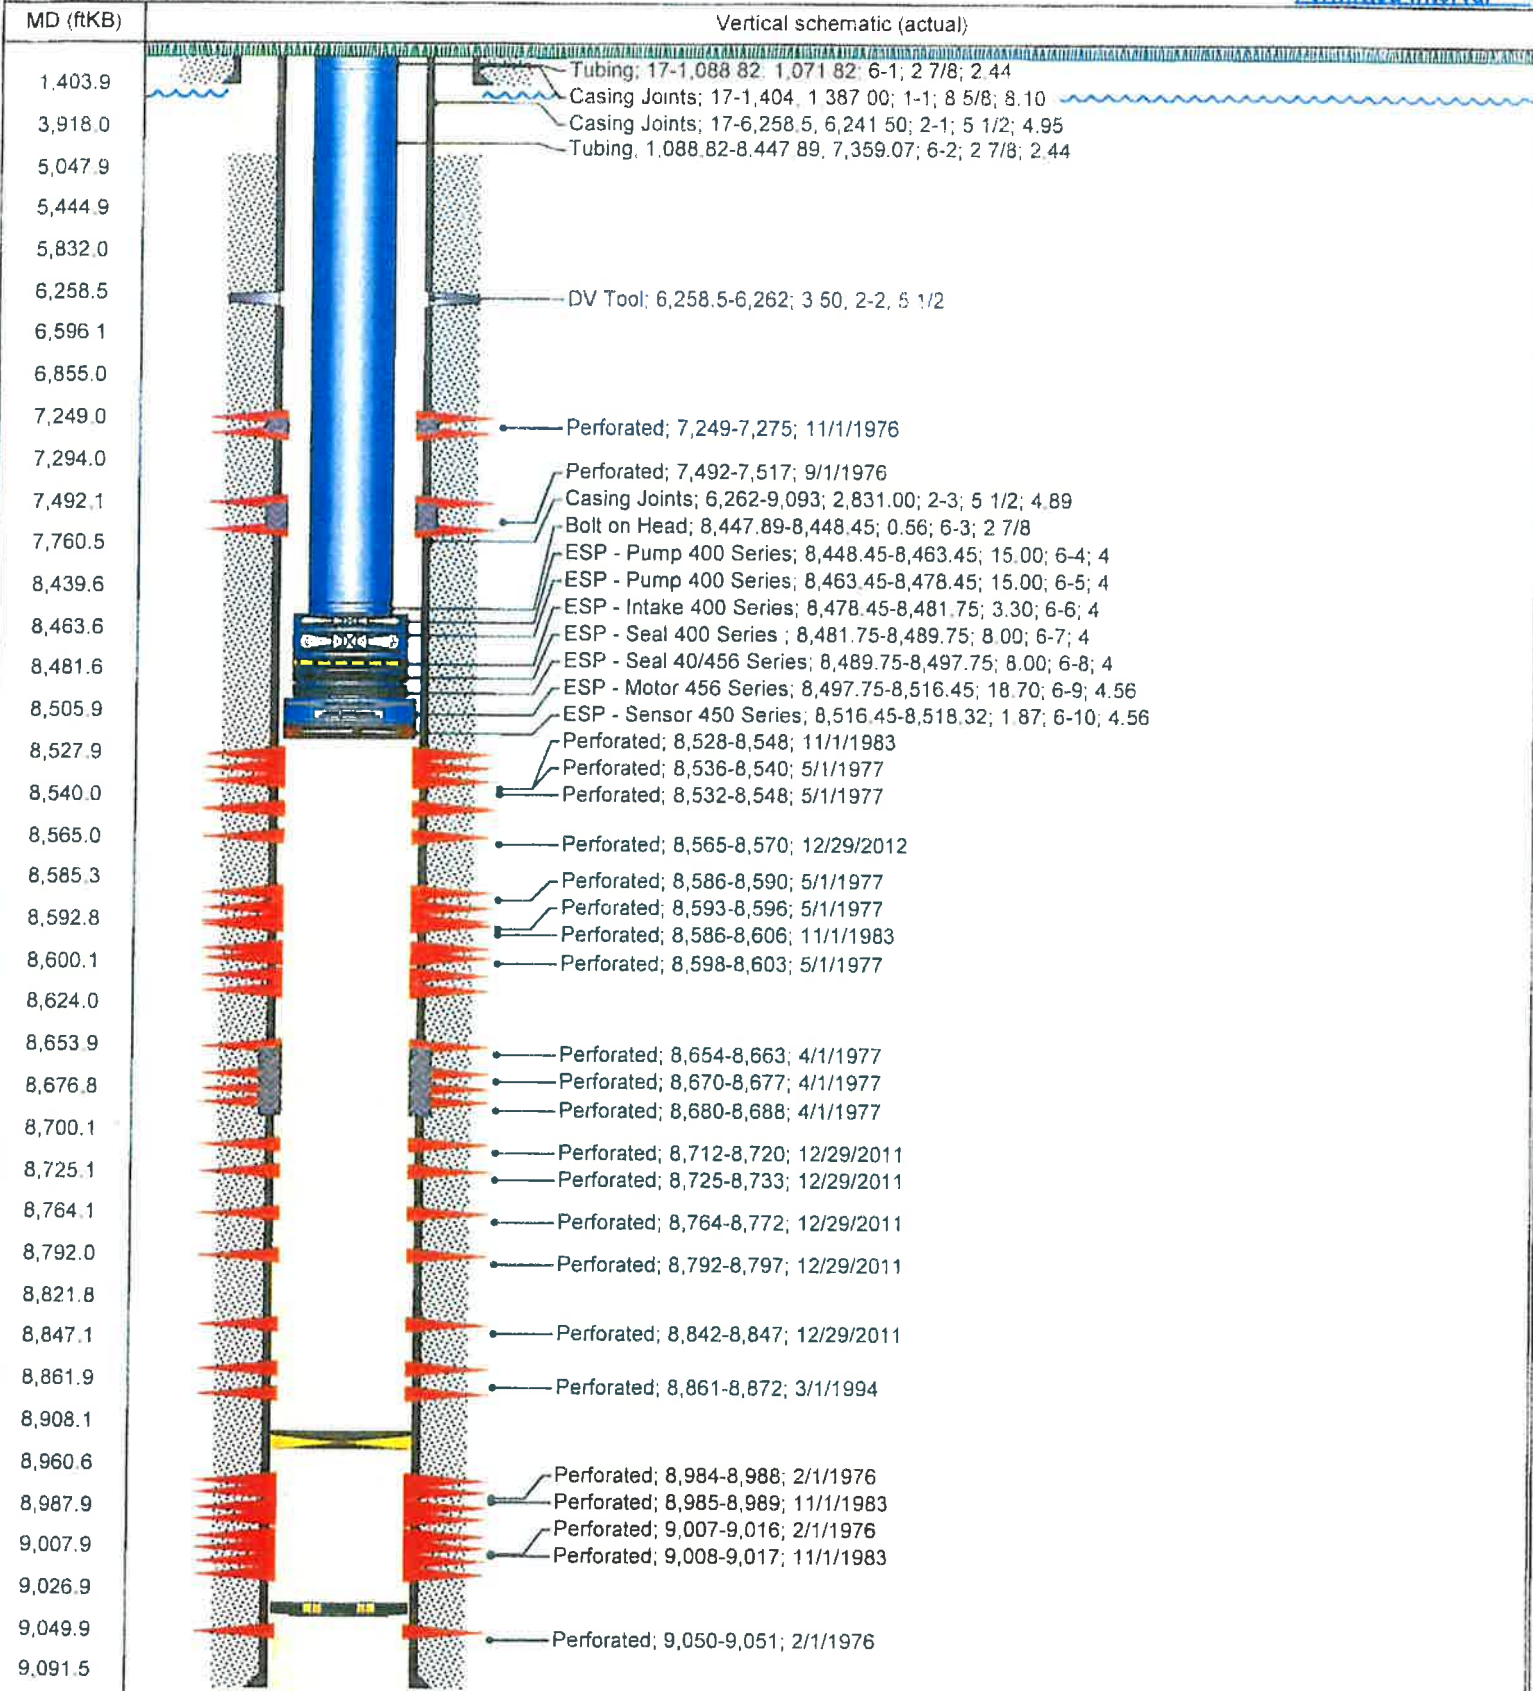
| MD (ftKB) | Vertical schematic (actual) |
|---|---|
| 1,403.9 | |
| 3,918.0 | |
| 5,047.9 | |
| 5,444.9 | |
| 5,832.0 | |
| 6,258.5 | |
| 6,596.1 | |
| 6,855.0 | |
| 7,249.0 | |
| 7,294.0 | |
| 7,492.1 | |
| 7,760.5 | |
| 8,439.6 | |
| 8,463.6 | |
| 8,481.6 | |
| 8,505.9 | |
| 8,527.9 | |
| 8,540.0 | |
| 8,565.0 | |
| 8,585.3 | |
| 8,592.8 | |
| 8,600.1 | |
| 8,624.0 | |
| 8,653.9 | |
| 8,676.8 | |
| 8,700.1 | |
| 8,725.1 | |
| 8,764.1 | |
| 8,792.0 | |
| 8,821.8 | |
| 8,847.1 | |
| 8,861.9 | |
| 8,908.1 | |
| 8,960.6 | |
| 8,987.9 | |
| 9,007.9 | |
| 9,026.9 | |
| 9,049.9 | |
| 9,091.5 | |

Tubing; 17-1,088.82; 1,071.82; 6-1; 2 7/8; 2.44
Casing Joints; 17-1,404; 1,387.00; 1-1; 8 5/8; 8.10
Casing Joints; 17-6,258.5; 6,241.50; 2-1; 5 1/2; 4.95
Tubing; 1,088.82-8,447.89; 7,359.07; 6-2; 2 7/8; 2.44
DV Tool; 6,258.5-6,262; 3.50; 2-2; 5 1/2
Perforated; 7,249-7,275; 11/1/1976
Perforated; 7,492-7,517; 9/1/1976
Casing Joints; 6,262-9,093; 2,831.00; 2-3; 5 1/2; 4.89
Bolt on Head; 8,447.89-8,448.45; 0.56; 6-3; 2 7/8
ESP - Pump 400 Series; 8,448.45-8,463.45; 15.00; 6-4; 4
ESP - Pump 400 Series; 8,463.45-8,478.45; 15.00; 6-5; 4
ESP - Intake 400 Series; 8,478.45-8,481.75; 3.30; 6-6; 4
ESP - Seal 400 Series ; 8,481.75-8,489.75; 8.00; 6-7; 4
ESP - Seal 40/456 Series; 8,489.75-8,497.75; 8.00; 6-8; 4
ESP - Motor 456 Series; 8,497.75-8,516.45; 18.70; 6-9; 4.56
ESP - Sensor 450 Series; 8,516.45-8,518.32; 1.87; 6-10; 4.56
Perforated; 8,528-8,548; 11/1/1983
Perforated; 8,536-8,540; 5/1/1977
Perforated; 8,532-8,548; 5/1/1977
Perforated; 8,565-8,570; 12/29/2012
Perforated; 8,586-8,590; 5/1/1977
Perforated; 8,593-8,596; 5/1/1977
Perforated; 8,586-8,606; 11/1/1983
Perforated; 8,598-8,603; 5/1/1977
Perforated; 8,654-8,663; 4/1/1977
Perforated; 8,670-8,677; 4/1/1977
Perforated; 8,680-8,688; 4/1/1977
Perforated; 8,712-8,720; 12/29/2011
Perforated; 8,725-8,733; 12/29/2011
Perforated; 8,764-8,772; 12/29/2011
Perforated; 8,792-8,797; 12/29/2011
Perforated; 8,842-8,847; 12/29/2011
Perforated; 8,861-8,872; 3/1/1994
Perforated; 8,984-8,988; 2/1/1976
Perforated; 8,985-8,989; 11/1/1983
Perforated; 9,007-9,016; 2/1/1976
Perforated; 9,008-9,017; 11/1/1983
Perforated; 9,050-9,051; 2/1/1976